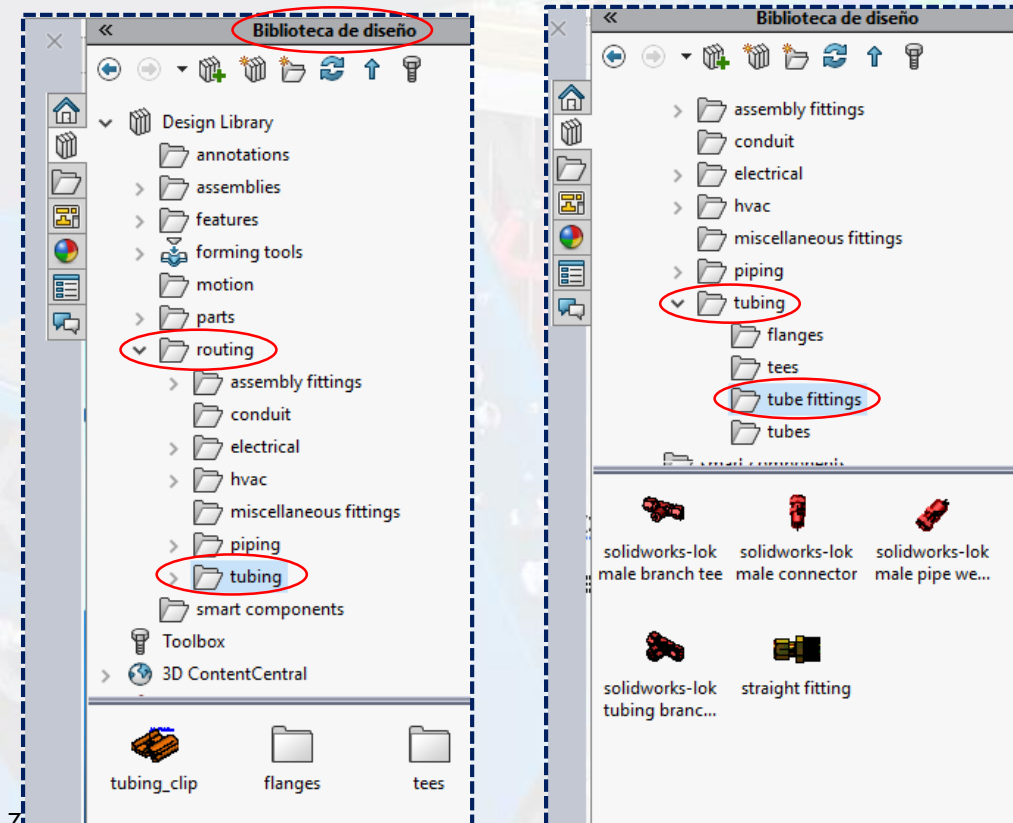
«
Biblioteca de diseño

Design Library
annotations
assemblies
features
forming tools
motion
parts
routing
assembly fittings
conduit
electrical
hvac
miscellaneous fittings
piping
tubing
smart components
Toolbox
3D ContentCentral

tubing_clip
flanges
tees

«
Biblioteca de diseño

assembly fittings
conduit
electrical
hvac
miscellaneous fittings
piping
tubing
flanges
tees
tube fittings
tubes
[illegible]

solidworks-lok male branch tee
solidworks-lok male connector
solidworks-lok male pipe we...
solidworks-lok tubing branc...
straight fitting